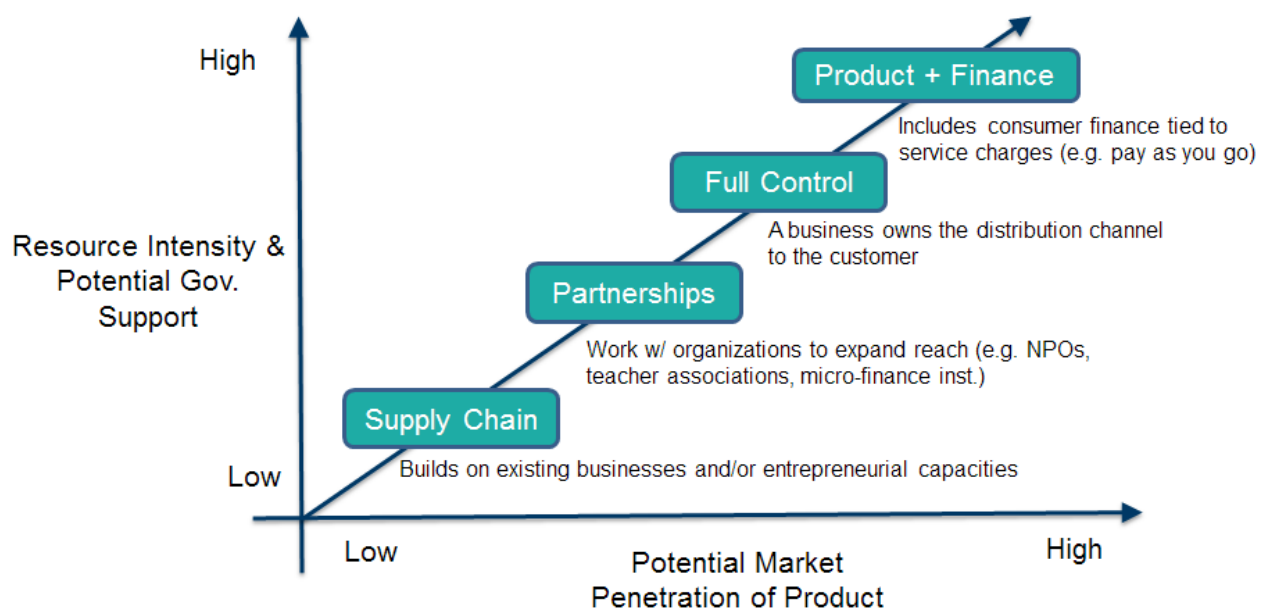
High

Resource Intensity & Potential Gov. Support

Low

Product + Finance

Includes consumer finance tied to service charges (e.g. pay as you go)

Full Control

A business owns the distribution channel to the customer

Partnerships

Work w/ organizations to expand reach (e.g. NPOs, teacher associations, micro-finance inst.)

Supply Chain

Builds on existing businesses and/or entrepreneurial capacities

Low

Potential Market Penetration of Product

High